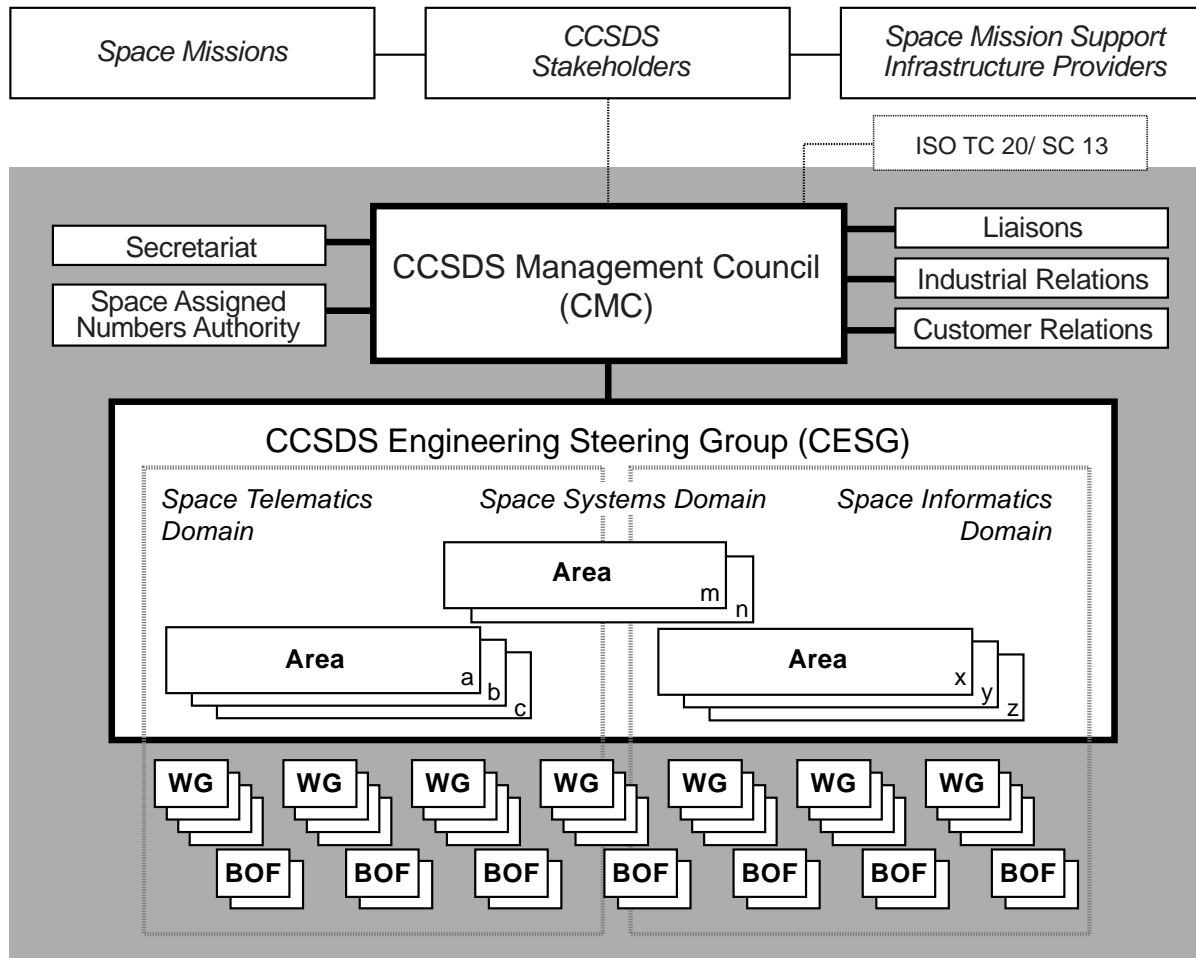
Space Missions

CCSDS Stakeholders

Space Mission Support Infrastructure Providers

ISO TC 20/ SC 13

Secretariat

Space Assigned Numbers Authority

CCSDS Management Council (CMC)

Liaisons

Industrial Relations

Customer Relations

CCSDS Engineering Steering Group (CESG)

Space Telematics Domain

Space Systems Domain

Space Informatics Domain

Area
m
n

Area
a
b
c

Area
x
y
z

WG

WG

WG

WG

WG

WG

WG

BOF

BOF

BOF

BOF

BOF

BOF

BOF